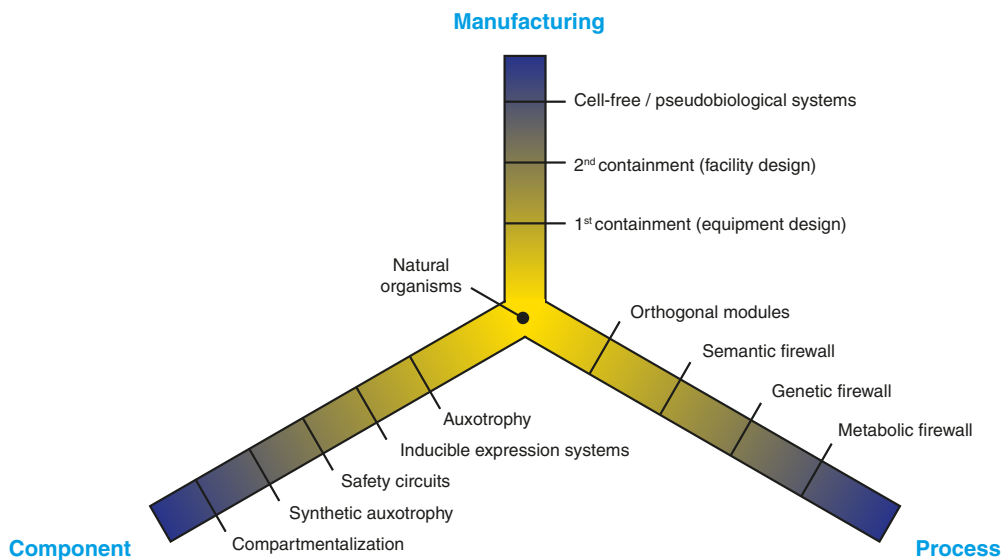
Manufacturing

Cell-free / pseudobiological systems

$2^{nd}$ containment (facility design)

$1^{st}$ containment (equipment design)

Natural organisms

Orthogonal modules

Semantic firewall

Genetic firewall

Metabolic firewall

Auxotrophy

Inducible expression systems

Safety circuits

Synthetic auxotrophy

Compartmentalization

Component

Process